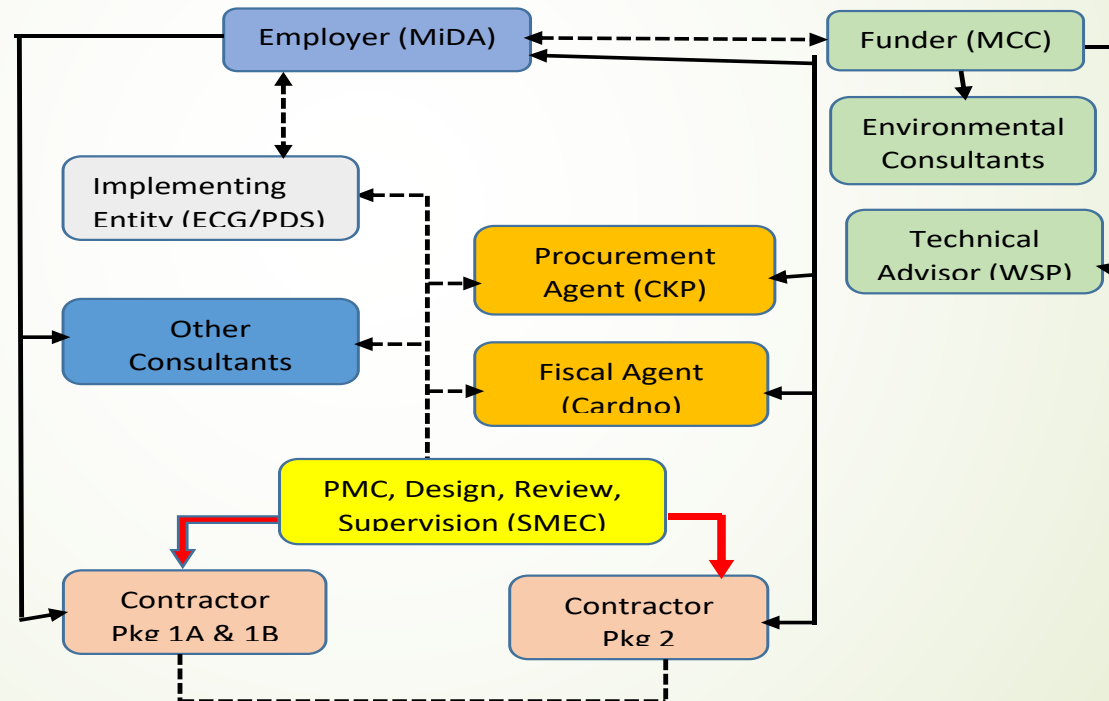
Employer (MiDA)

Funder (MCC)

Environmental Consultants

Implementing Entity (ECG/PDS)

Technical Advisor (WSP)

Procurement Agent (CKP)

Other Consultants

Fiscal Agent (Cardno)

PMC, Design, Review, Supervision (SMEC)

Contractor Pkg 1A & 1B

Contractor Pkg 2